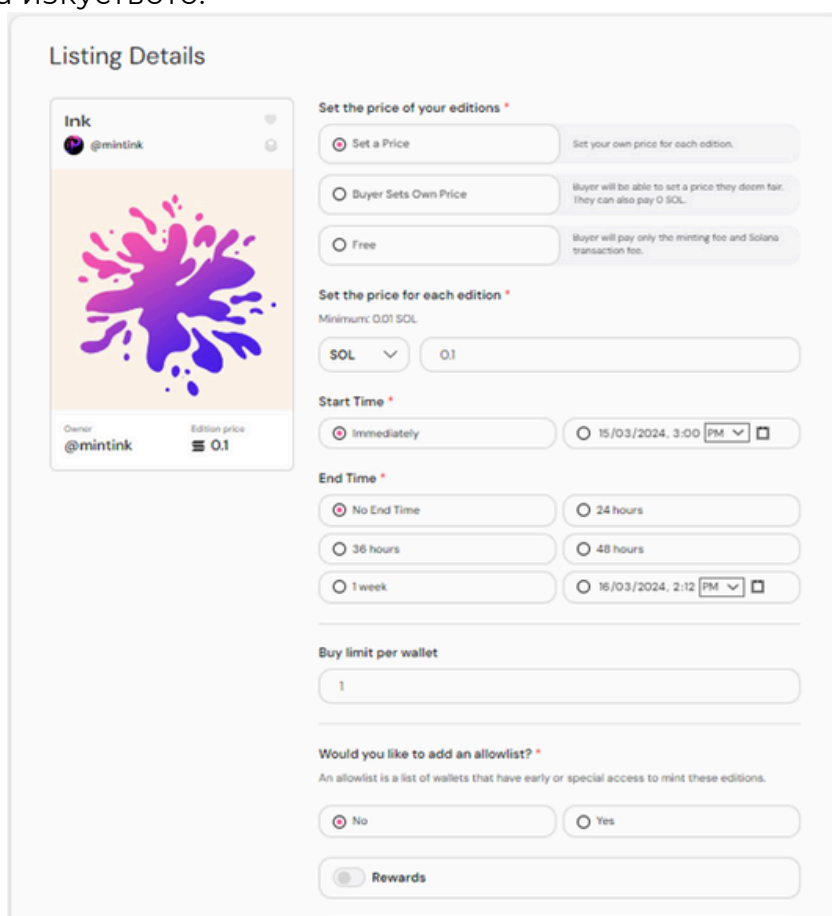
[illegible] изкуството.

Listing Details

Ink
@mintink

Owner
@mintink

Edition price
0.1

Set the price of your editions *

Set a Price — Set your own price for each edition.

Buyer Sets Own Price — Buyer will be able to set a price they deem fair. They can also pay 0 SOL.

Free — Buyer will pay only the minting fee and Solana transaction fee.

Set the price for each edition *
Minimum: 0.01 SOL

SOL
0.1

Start Time *
Immediately
15/03/2024, 3:00 PM

End Time *
No End Time
24 hours
36 hours
48 hours
1 week
16/03/2024, 2:12 PM

Buy limit per wallet
1

Would you like to add an allowlist? *
An allowlist is a list of wallets that have early or special access to mint these editions.
No
Yes

Rewards